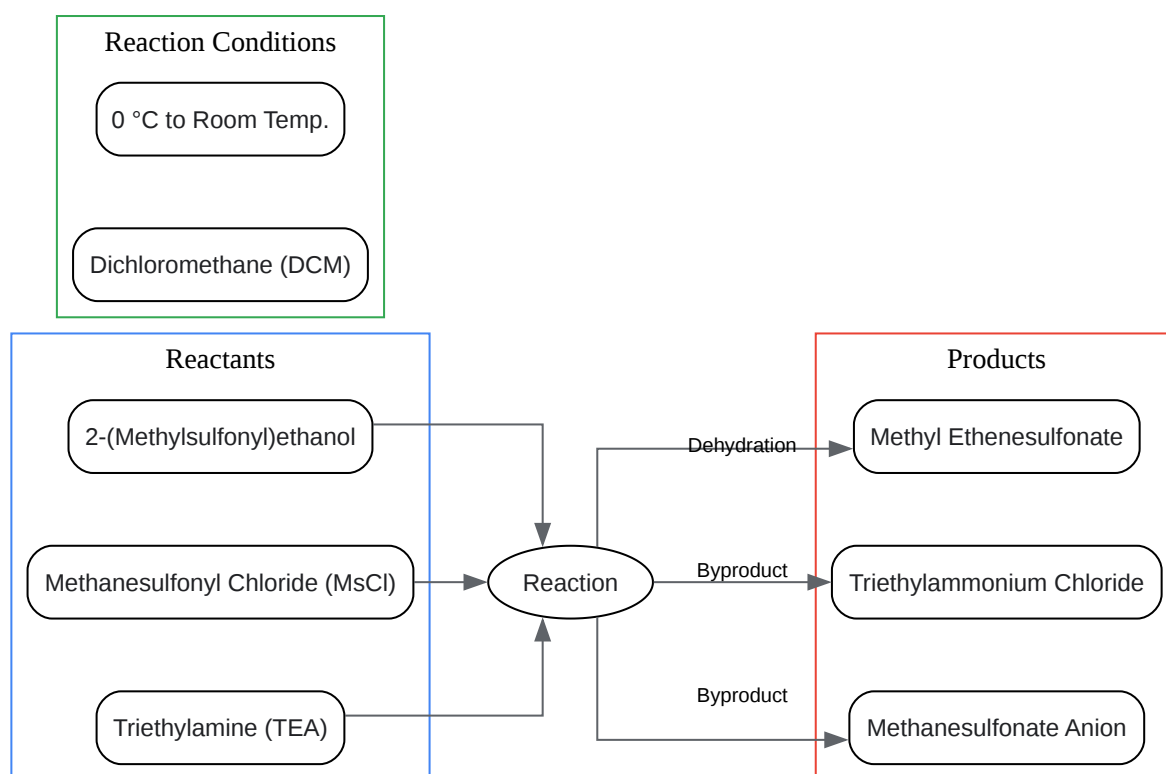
Reaction Conditions

0 °C to Room Temp.

Dichloromethane (DCM)

Reactants

2-(Methylsulfonyl)ethanol

Methanesulfonyl Chloride (MsCl)

Triethylamine (TEA)

Reaction

Dehydration

Byproduct

Byproduct

Products

Methyl Ethenesulfonate

Triethylammonium Chloride

Methanesulfonate Anion